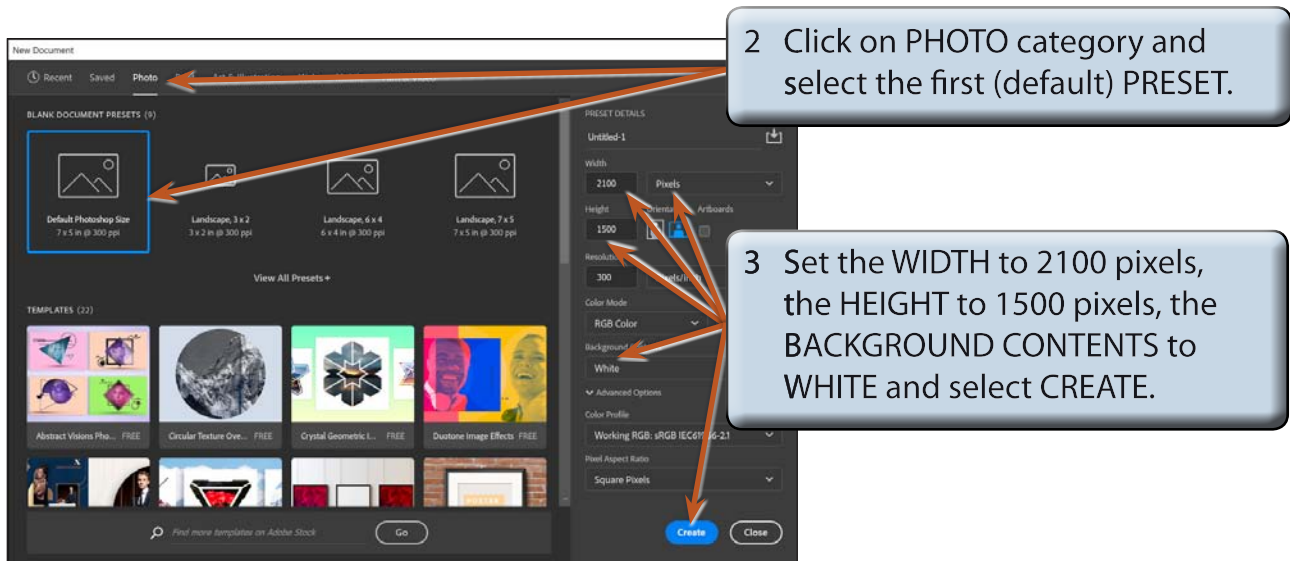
New Document

Recent Saved Photo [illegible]

2 Click on PHOTO category and select the first (default) PRESET.

BLANK DOCUMENT PRESETS (9)

Default Photoshop Size
7 x 5 in @ 300 ppi

Landscape, 3 x 2
3 x 2 in @ 300 ppi

Landscape, 6 x 4
6 x 4 in @ 300 ppi

Landscape, 7 x 5
7 x 5 in @ 300 ppi

View All Presets +

TEMPLATES (22)

Abstract Visions Pho... FREE

Circular Texture Ove... FREE

Crystal Geometric I... FREE

Duotone Image Effects FREE

Find more templates on Adobe Stock

Go

PRESET DETAILS

Untitled-1

Width

2100

Pixels

Height

Orientation

Artboards

1500

Resolution

300

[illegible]

Color Mode

RGB Color

Background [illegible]

White

Advanced Options

Color Profile

Working RGB: sRGB IEC61966-2.1

Pixel Aspect Ratio

Square Pixels

Create

Close

3 Set the WIDTH to 2100 pixels, the HEIGHT to 1500 pixels, the BACKGROUND CONTENTS to WHITE and select CREATE.